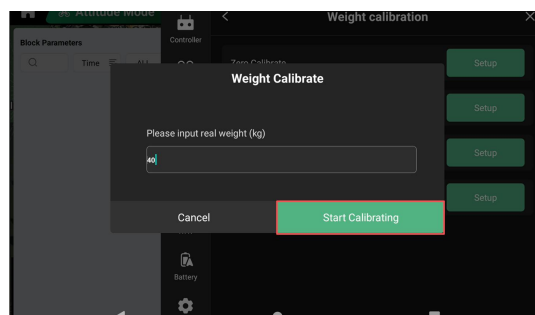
Attitude Mode

Block Parameters

Time

Controller

Weight calibration

Zero Calibrate

Setup

Setup

Setup

Setup

Weight Calibrate

Please input real weight (kg)

40

Cancel

Start Calibrating

Battery